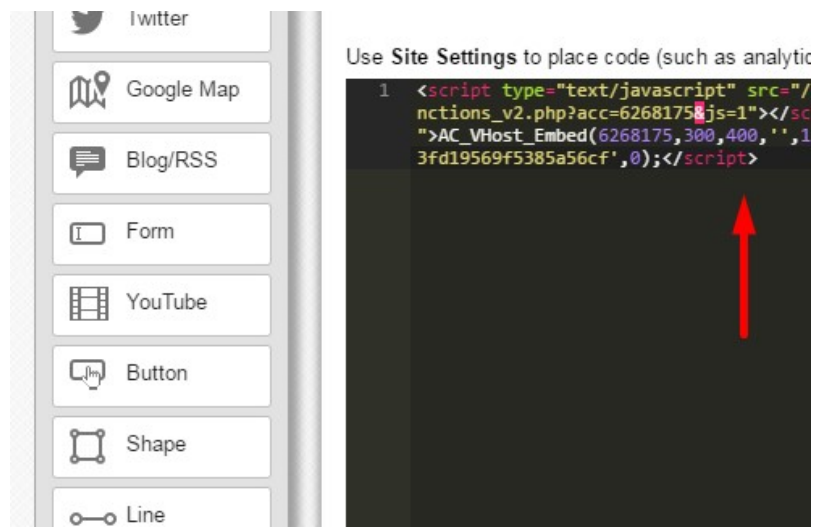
Twitter

Google Map

Blog/RSS

Form

YouTube

Button

Shape

Line

Use **Site Settings** to place code (such as analytic

1 <script type="text/javascript" src="/
nctions_v2.php?acc=6268175&js=1"></sc
">AC_VHost_Embed(6268175,300,400,'',1
3fd19569f5385a56cf',0);</script>